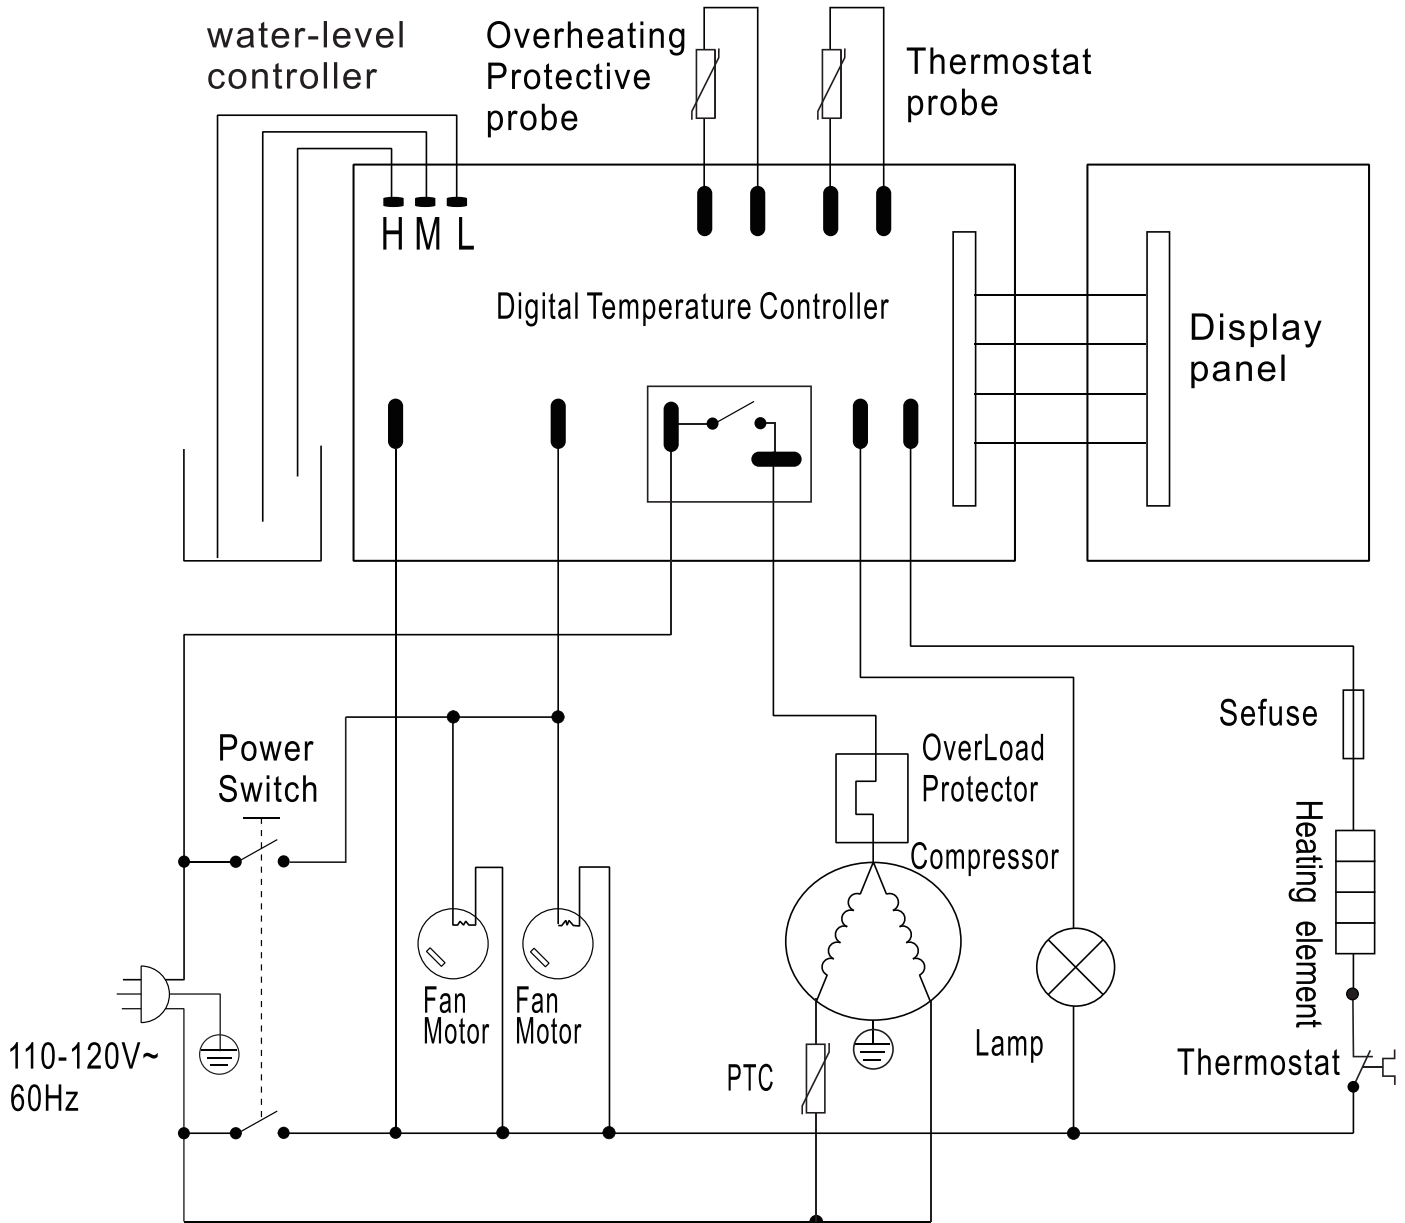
water-level controller

Overheating Protective probe

Thermostat probe

H M L

Digital Temperature Controller

Display panel

Power Switch

Sefuse

OverLoad Protector

Compressor

Heating element

Fan Motor

Fan Motor

110-120V~ 60Hz

PTC

Lamp

Thermostat